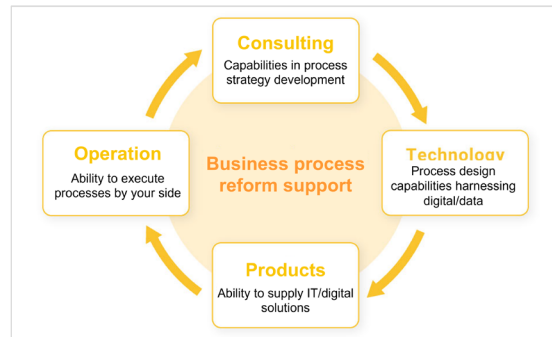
Consulting
Capabilities in process strategy development

Operation
Ability to execute processes by your side

Business process reform support

Technology
Process design capabilities harnessing digital/data

Products
Ability to supply IT/digital solutions